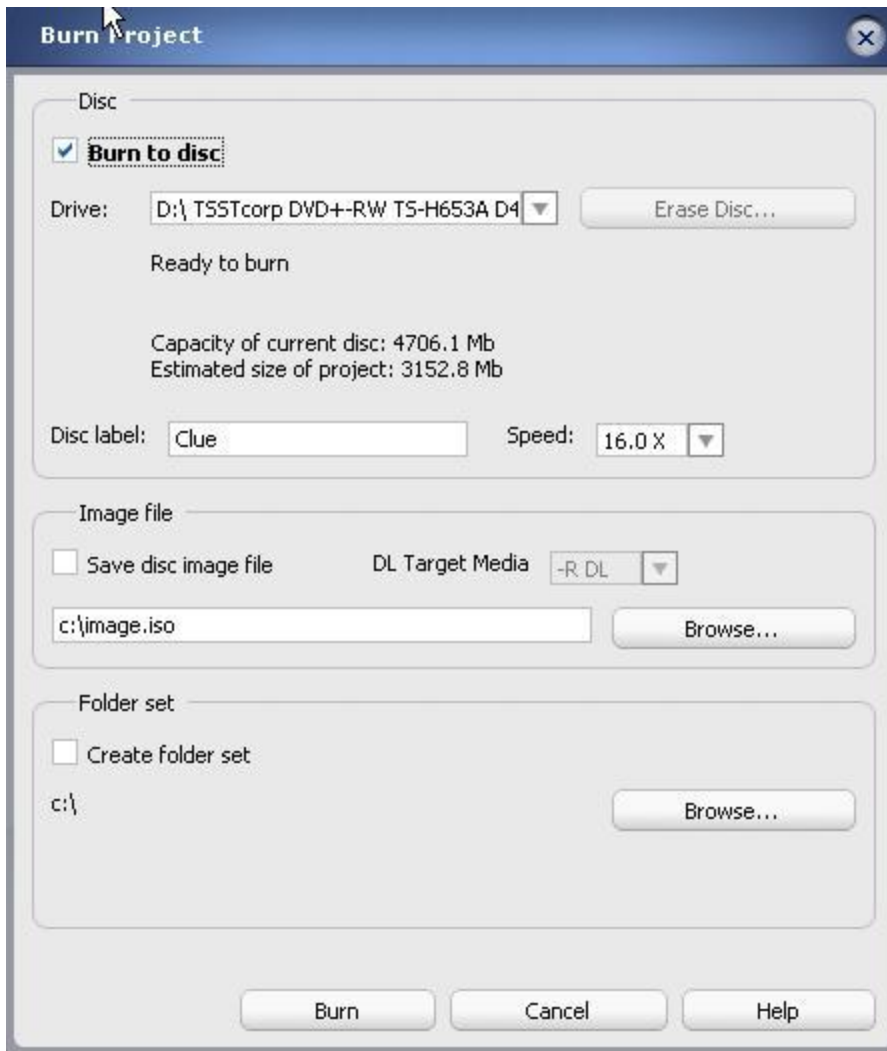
Burn Project

Disc

Burn to disc

Drive: D:\ TSSTcorp DVD+-RW TS-H653A D4

Erase Disc...

Ready to burn

Capacity of current disc: 4706.1 Mb
Estimated size of project: 3152.8 Mb

Disc label: Clue

Speed: 16.0 X

Image file

Save disc image file

DL Target Media -R DL

c:\image.iso

Browse...

Folder set

Create folder set

c:\

Browse...

Burn

Cancel

Help